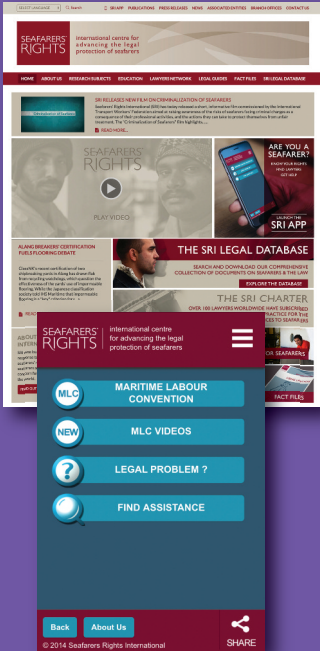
SELECT LANGUAGE

SRI APP PUBLICATIONS PRESS RELEASES NEWS ASSOCIATED ENTITIES BRANCH OFFICES CONTACT US

SEAFARERS' RIGHTS

international centre for advancing the legal protection of seafarers

HOME ABOUT US RESEARCH SUBJECTS EDUCATION LAWYERS NETWORK LEGAL GUIDES FACT FILES SRI LEGAL DATABASE

SRI RELEASES NEW FILM ON CRIMINALIZATION OF SEAFARERS

Seafarers' Rights International (SRI) has today released a short, informative film commissioned by the International Transport Workers' Federation aimed at raising awareness of the risks of seafarers facing criminal charges as a consequence of their professional activities, and the actions they can take to protect themselves from unfair treatment. The "Criminalization of Seafarers" film highlights...

READ MORE...

SEAFARERS' RIGHTS

PLAY VIDEO

ARE YOU A SEAFARER?

LAUNCH THE SRI APP

ALANG BREAKERS' CERTIFICATION FUELS FLOORING DEBATE

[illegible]

THE SRI LEGAL DATABASE

SEARCH AND DOWNLOAD OUR COMPREHENSIVE COLLECTION OF DOCUMENTS ON SEAFARERS & THE LAW

EXPLORE THE DATABASE

THE SRI CHARTER

OVER 100 LAWYERS WORLDWIDE HAVE SUBSCRIBED

SEAFARERS' RIGHTS

international centre for advancing the legal protection of seafarers

MLC MARITIME LABOUR CONVENTION

NEW MLC VIDEOS

? LEGAL PROBLEM ?

FIND ASSISTANCE

Back About Us

SHARE

© 2014 Seafarers Rights International

FACT FILES